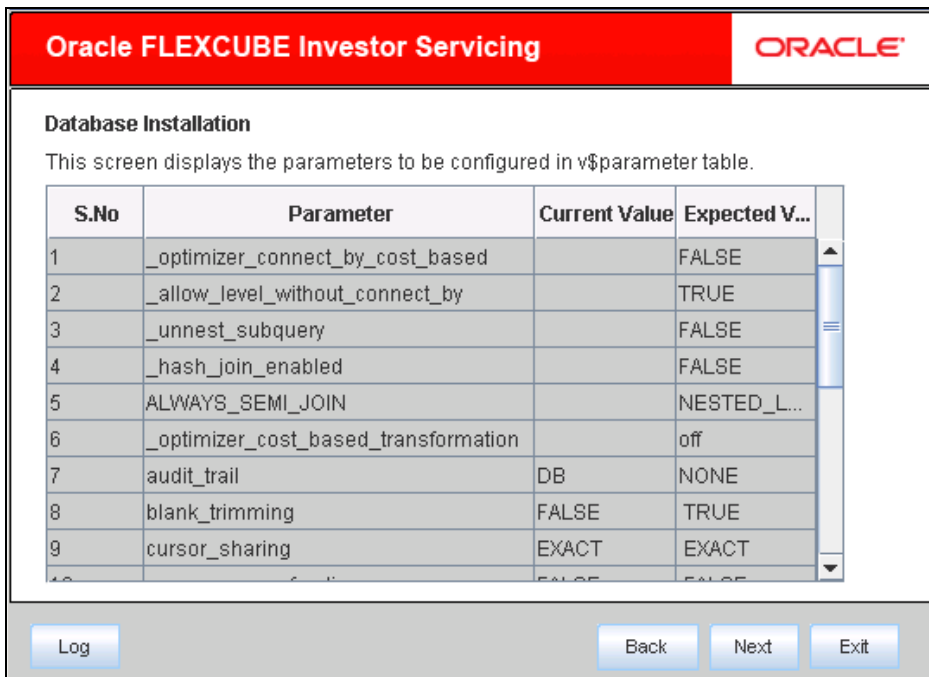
Oracle FLEXCUBE Investor Servicing

ORACLE

Database Installation

This screen displays the parameters to be configured in v$parameter table.

| S.No | Parameter | Current Value | Expected V... |
|---|---|---|---|
| 1 | _optimizer_connect_by_cost_based | | FALSE |
| 2 | _allow_level_without_connect_by | | TRUE |
| 3 | _unnest_subquery | | FALSE |
| 4 | _hash_join_enabled | | FALSE |
| 5 | ALWAYS_SEMI_JOIN | | NESTED_L... |
| 6 | _optimizer_cost_based_transformation | | off |
| 7 | audit_trail | DB | NONE |
| 8 | blank_trimming | FALSE | TRUE |
| 9 | cursor_sharing | EXACT | EXACT |
| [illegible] | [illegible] | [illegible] | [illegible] |

Log

Back

Next

Exit